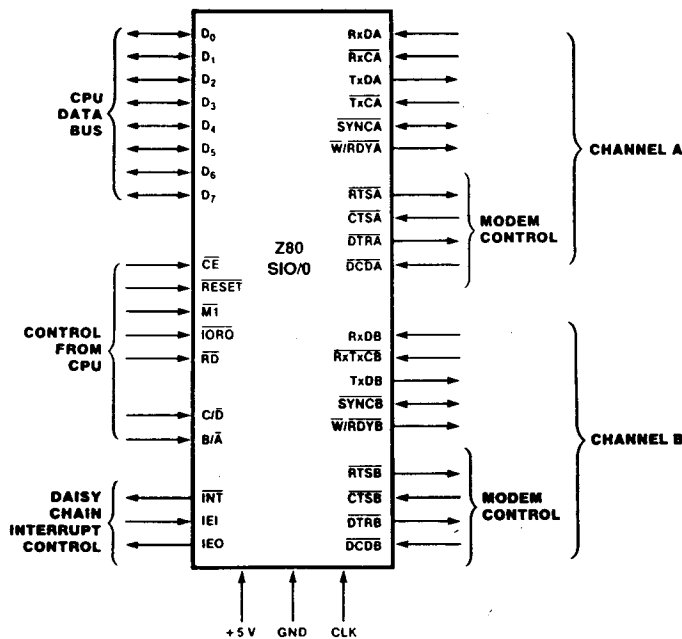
CPU DATA BUS

$D_0$
$D_1$
$D_2$
$D_3$
$D_4$
$D_5$
$D_6$
$D_7$

CONTROL FROM CPU

$\overline{CE}$
$\overline{RESET}$
$\overline{M1}$
$\overline{IORQ}$
$\overline{RD}$
$C/\overline{D}$
$B/\overline{A}$

DAISY CHAIN INTERRUPT CONTROL

$\overline{INT}$
IEI
IEO

Z80
SIO/0

RxDA
$\overline{RxCA}$
TxDA
$\overline{TxCA}$
$\overline{SYNCA}$
$\overline{W/RDYA}$
$\overline{RTSA}$
$\overline{CTSA}$
$\overline{DTRA}$
$\overline{DCDA}$

CHANNEL A

MODEM CONTROL

RxDB
$\overline{RxTxCB}$
TxDB
$\overline{SYNCB}$
$\overline{W/RDYB}$
$\overline{RTSB}$
$\overline{CTSB}$
$\overline{DTRB}$
$\overline{DCDB}$

CHANNEL B

MODEM CONTROL

+5 V GND CLK